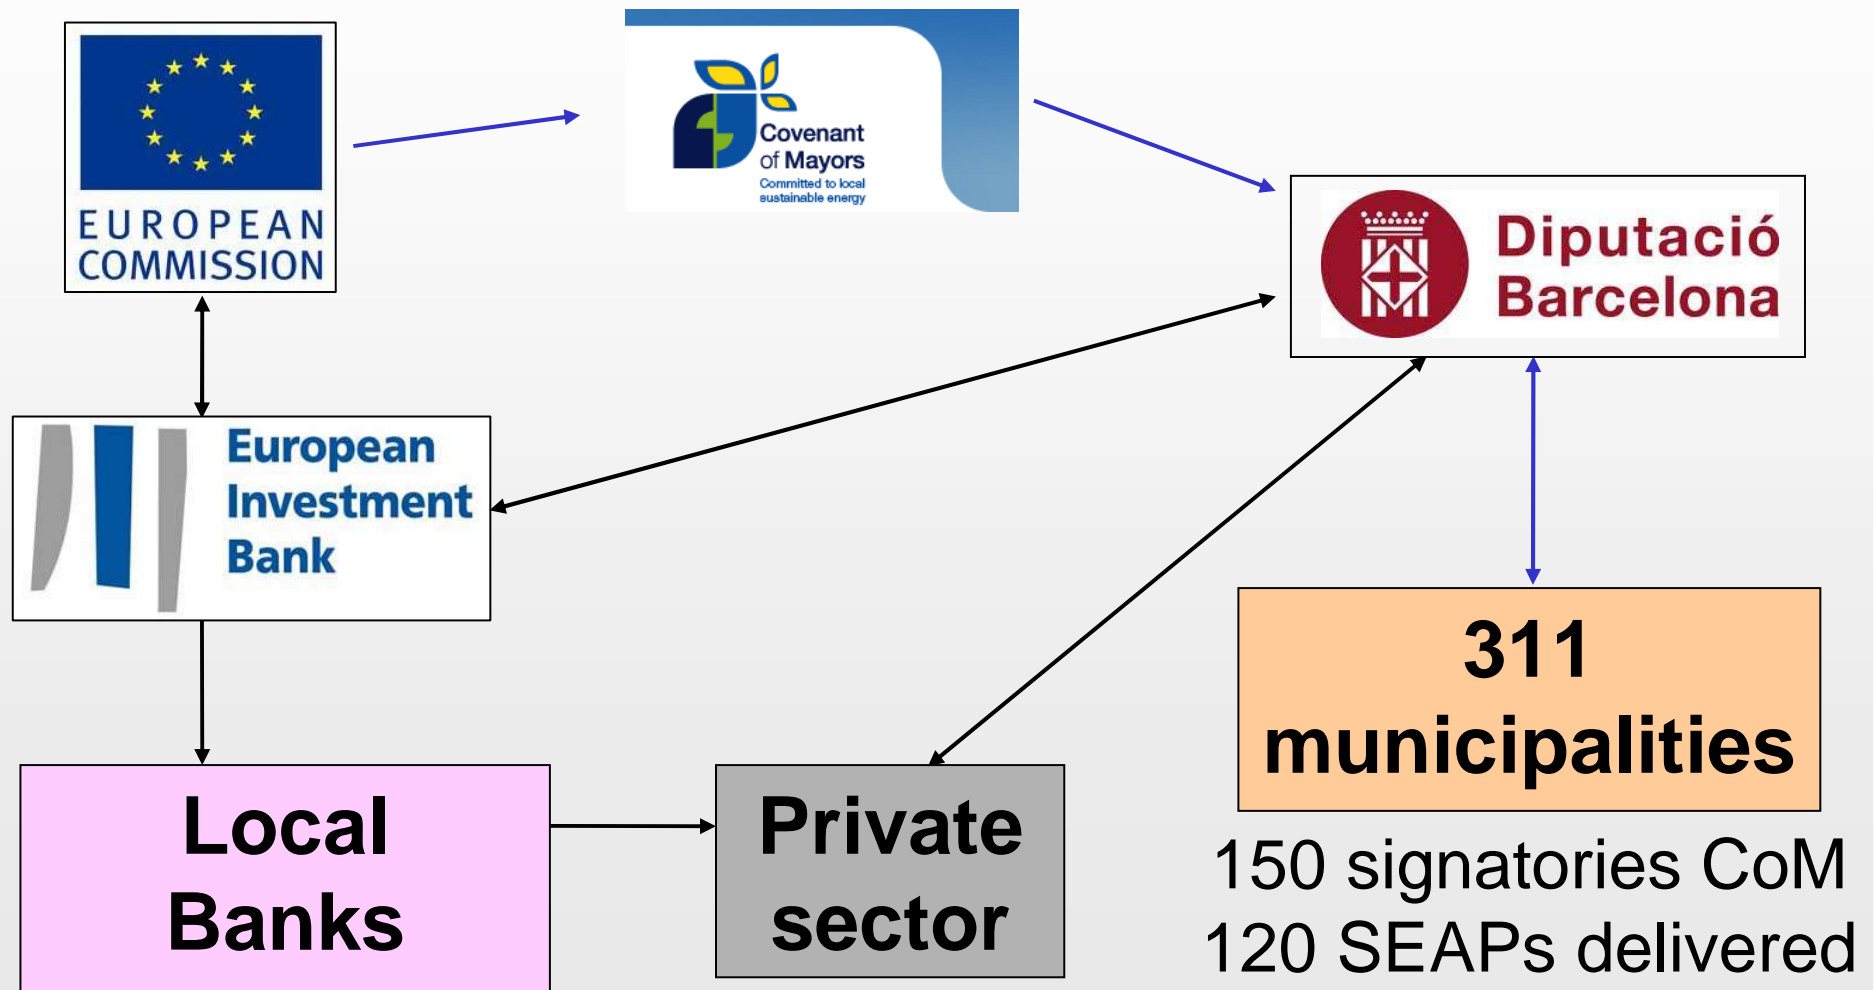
EUROPEAN COMMISSION

Covenant of Mayors
Committed to local sustainable energy

Diputació Barcelona

European Investment Bank

311 municipalities

150 signatories CoM
120 SEAPs delivered

Local Banks

Private sector